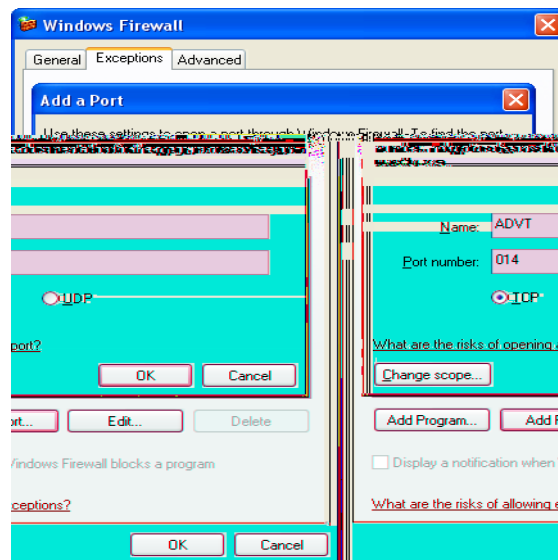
Windows Firewall

General Exceptions Advanced

Add a Port

Use these settings to open a port through Windows Firewall. To find the port

UDP

port?

OK Cancel

ort... Edit... Delete

Windows Firewall blocks a program

ceptions?

OK Cancel

Name: ADVT

Port number: 014

TCP

What are the risks of opening a

Change scope...

Add Program... Add P

Display a notification when

What are the risks of allowing e